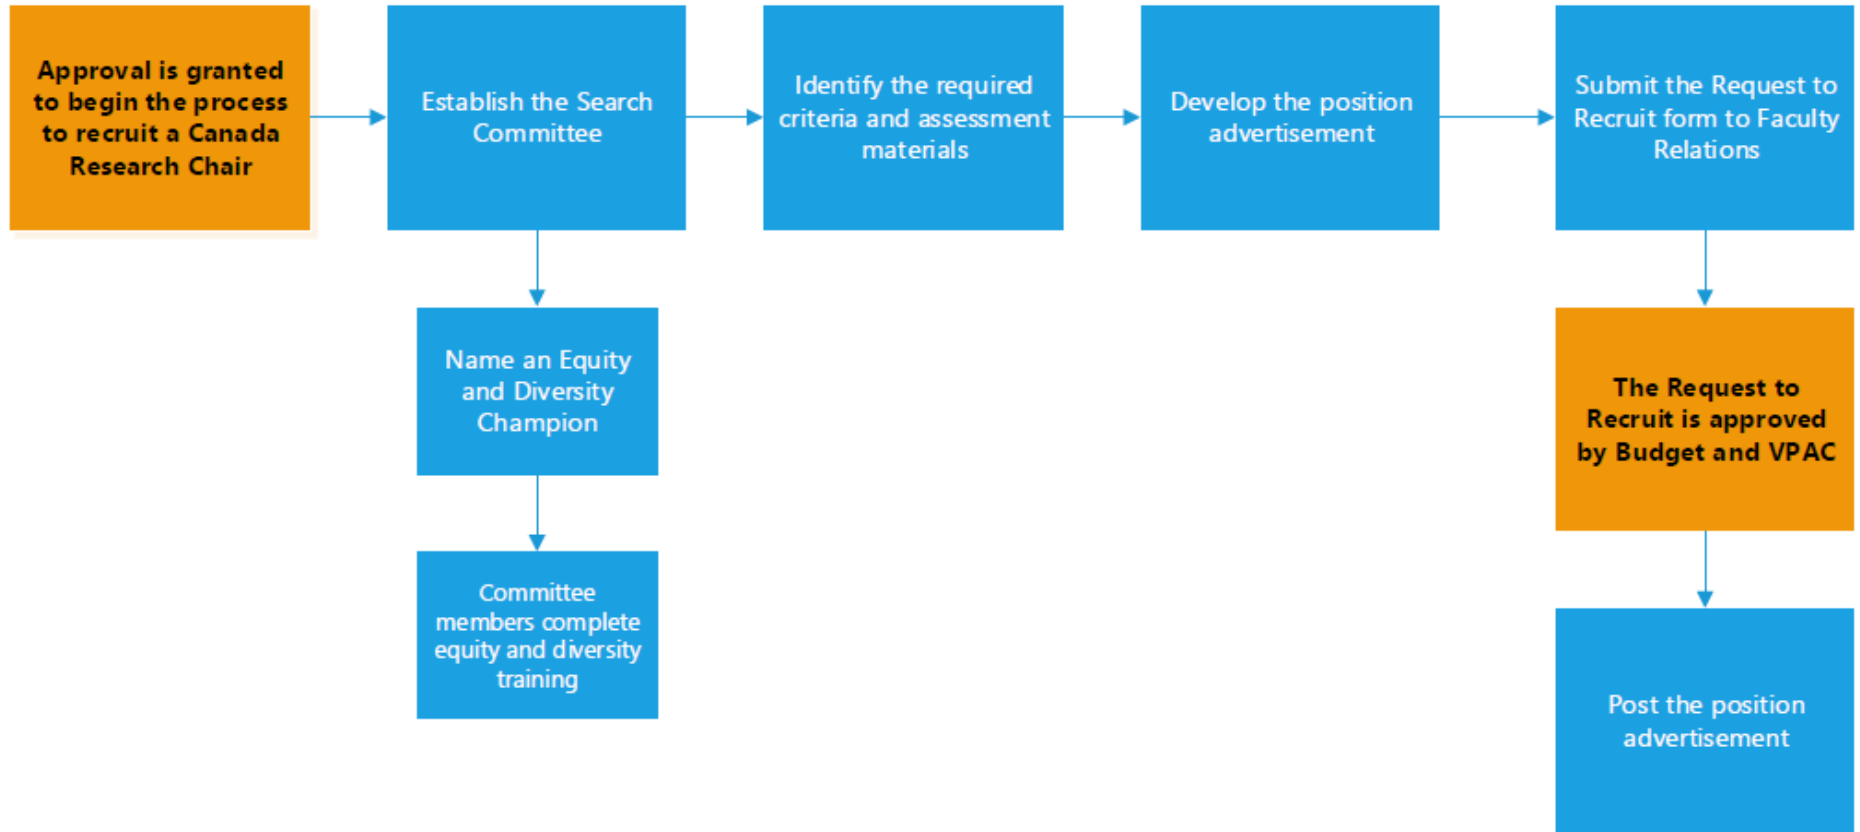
Approval is granted to begin the process to recruit a Canada Research Chair

Establish the Search Committee

Identify the required criteria and assessment materials

Develop the position advertisement

Submit the Request to Recruit form to Faculty Relations

Name an Equity and Diversity Champion

Committee members complete equity and diversity training

The Request to Recruit is approved by Budget and VPAC

Post the position advertisement